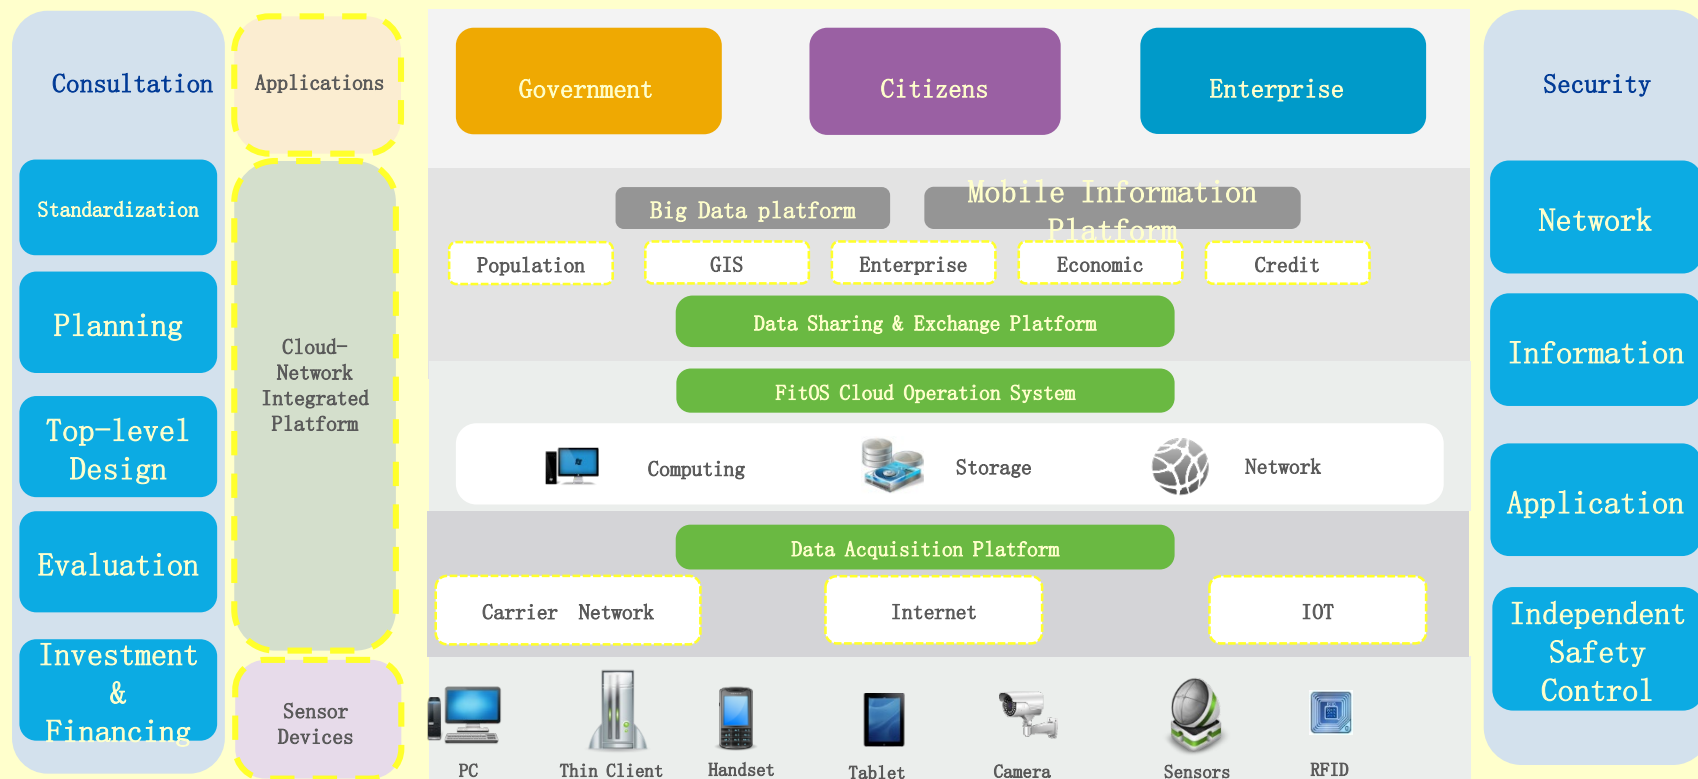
Consultation

Standardization

Planning

Top-level Design

Evaluation

Investment & Financing

Applications

Cloud-Network Integrated Platform

Sensor Devices

Government

Citizens

Enterprise

Big Data platform

Mobile Information Platform

Population

GIS

Enterprise

Economic

Credit

Data Sharing & Exchange Platform

FitOS Cloud Operation System

Computing

Storage

Network

Data Acquisition Platform

Carrier Network

Internet

IOT

PC

Thin Client

Handset

Tablet

Camera

Sensors

RFID

Security

Network

Information

Application

Independent Safety Control